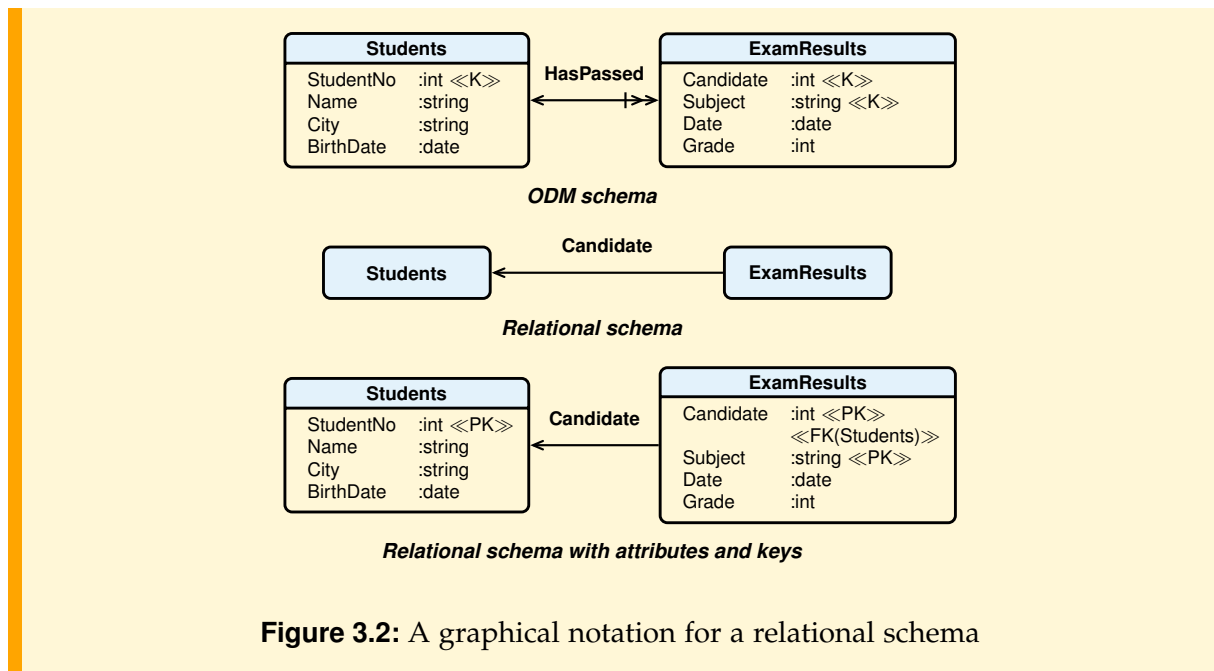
Students
StudentNo :int ≪K≫
Name :string
City :string
BirthDate :date

HasPassed

ExamResults
Candidate :int ≪K≫
Subject :string ≪K≫
Date :date
Grade :int

ODM schema

Candidate

Students

ExamResults

Relational schema

Students
StudentNo :int ≪PK≫
Name :string
City :string
BirthDate :date

Candidate

ExamResults
Candidate :int ≪PK≫ ≪FK(Students)≫
Subject :string ≪PK≫
Date :date
Grade :int

Relational schema with attributes and keys

Figure 3.2: A graphical notation for a relational schema